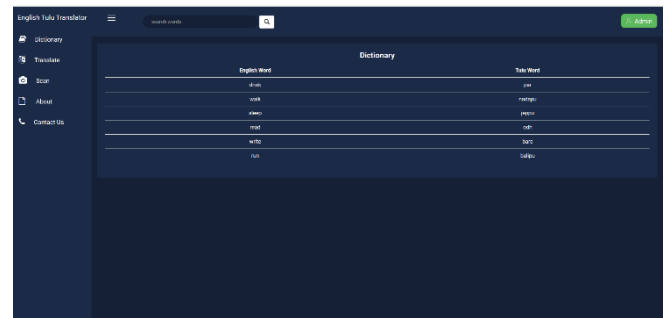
English Tulu Translator

Dictionary
Translate
Scan
About
Contact Us

search words

Admin

Dictionary

| English Word | Tulu Word |
|---|---|
| drink | par |
| walk | nadapu |
| sleep | jeppu |
| read | odh |
| write | bare |
| run | balipu |